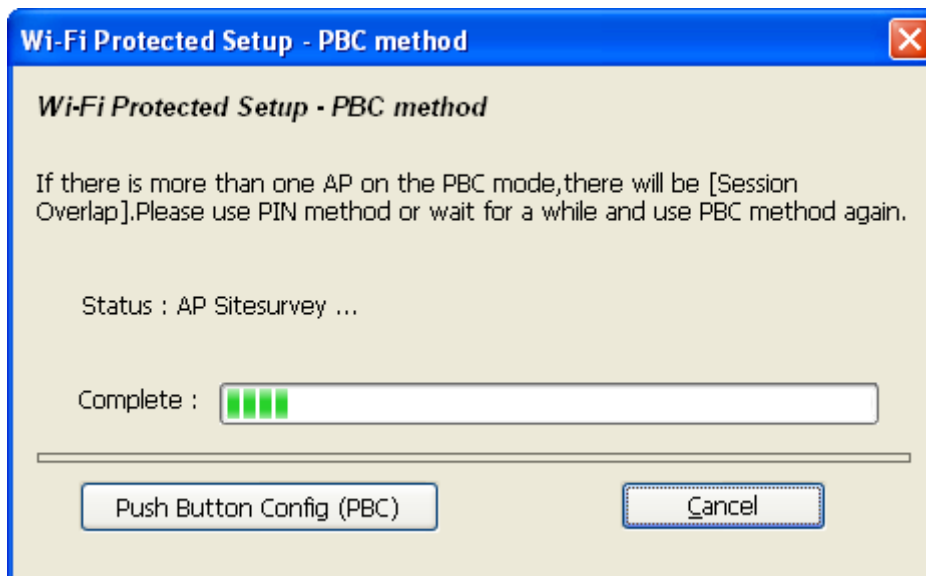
Wi-Fi Protected Setup - PBC method

Wi-Fi Protected Setup - PBC method

If there is more than one AP on the PBC mode,there will be [Session Overlap].Please use PIN method or wait for a while and use PBC method again.

Status : AP Sitesurvey ...

Complete :

Push Button Config (PBC)

Cancel